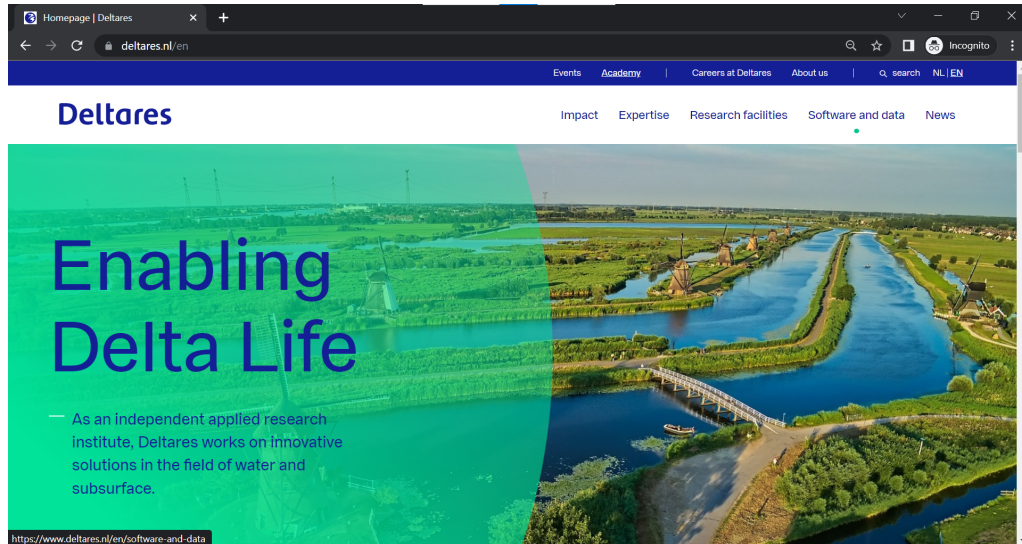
Homepage | Deltares

deltares.nl/en

Incognito

Events Academy | Careers at Deltares About us | search NL | EN

Deltares

Impact Expertise Research facilities Software and data News

Enabling Delta Life

As an independent applied research institute, Deltares works on innovative solutions in the field of water and subsurface.

https://www.deltares.nl/en/software-and-data